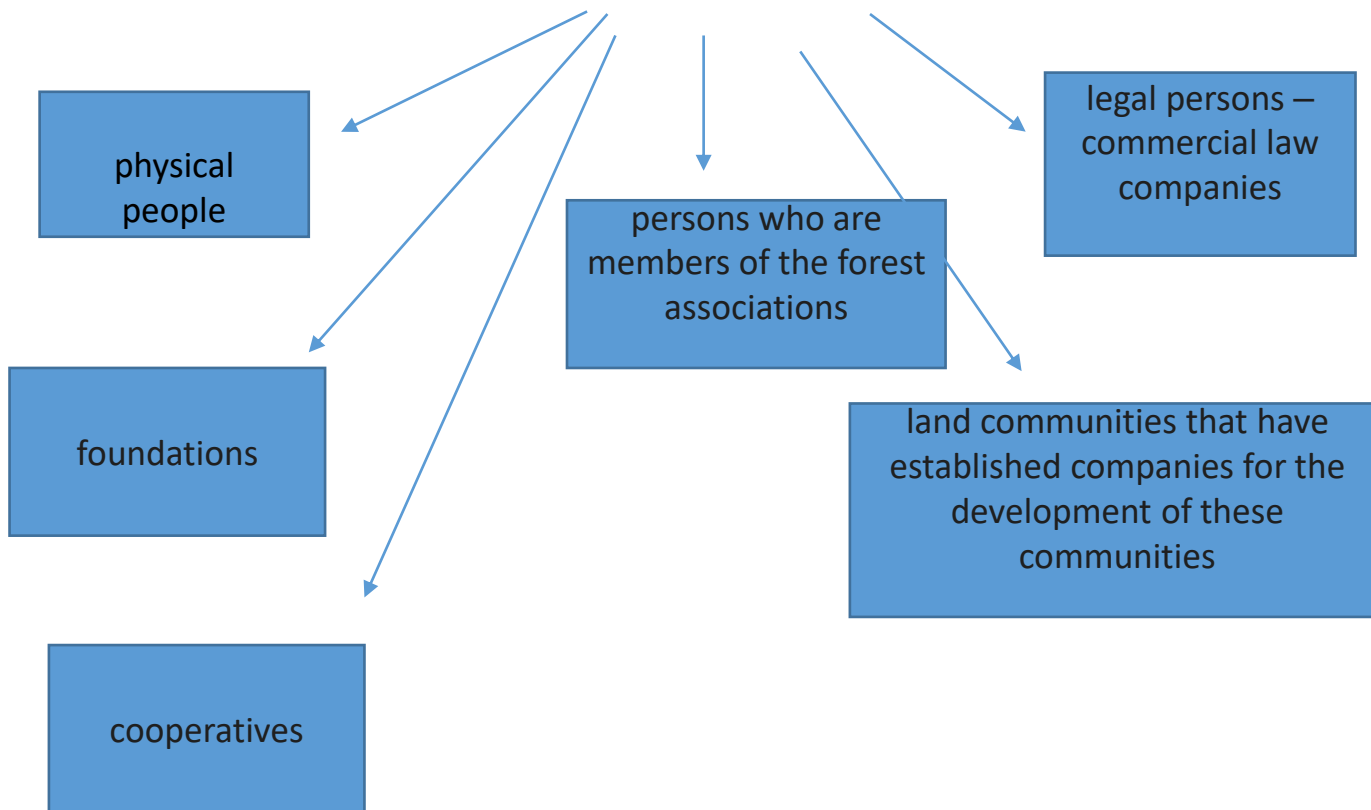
physical people

persons who are members of the forest associations

legal persons – commercial law companies

foundations

land communities that have established companies for the development of these communities

cooperatives